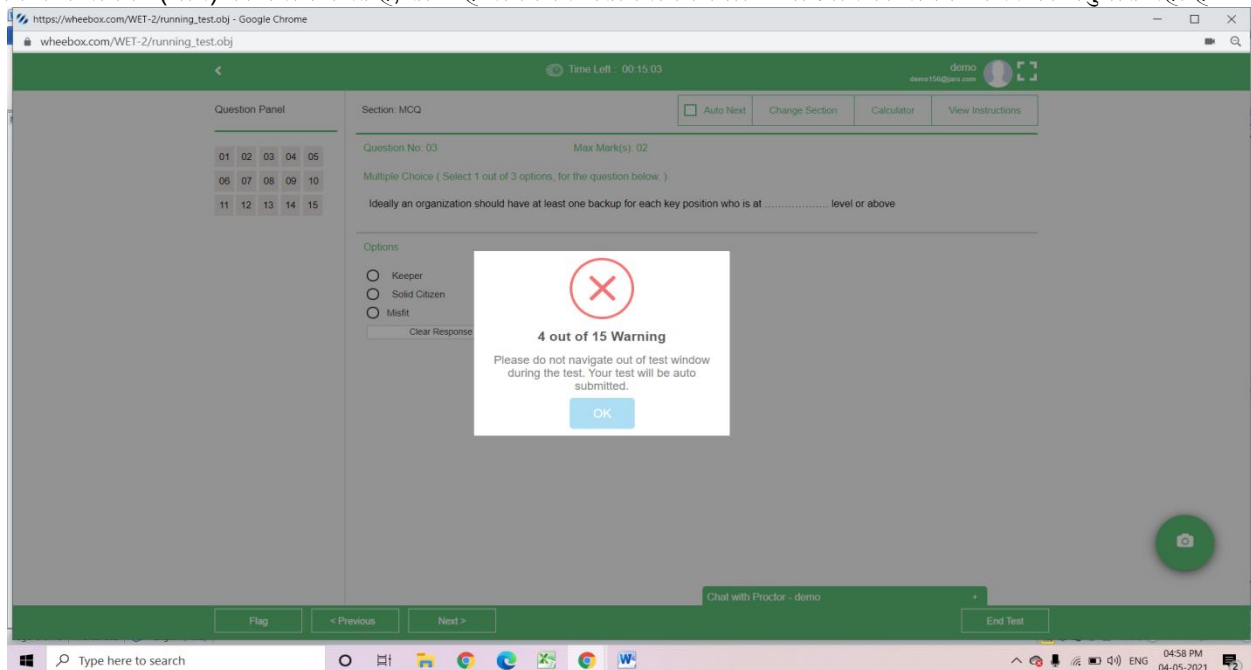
https://wheebox.com/WET-2/running_test.obj - Google Chrome
wheebox.com/WET-2/running_test.obj

Time Left : 00:15:03

demo
demo156@jars.com

Question Panel

| 01 | 02 | 03 | 04 | 05 |
|---|---|---|---|---|
| 06 | 07 | 08 | 09 | 10 |
| 11 | 12 | 13 | 14 | 15 |

Section: MCQ

Auto Next | Change Section | Calculator | View Instructions

Question No: 03 Max Mark(s): 02

Multiple Choice ( Select 1 out of 3 options, for the question below. )

Ideally an organization should have at least one backup for each key position who is at .................. level or above

Options

Keeper

Solid Citizen

Misfit

Clear Response

4 out of 15 Warning

Please do not navigate out of test window during the test. Your test will be auto submitted.

OK

Chat with Proctor - demo

Flag | < Previous | Next > | End Test

Type here to search

ENG 04:58 PM 04-05-2021